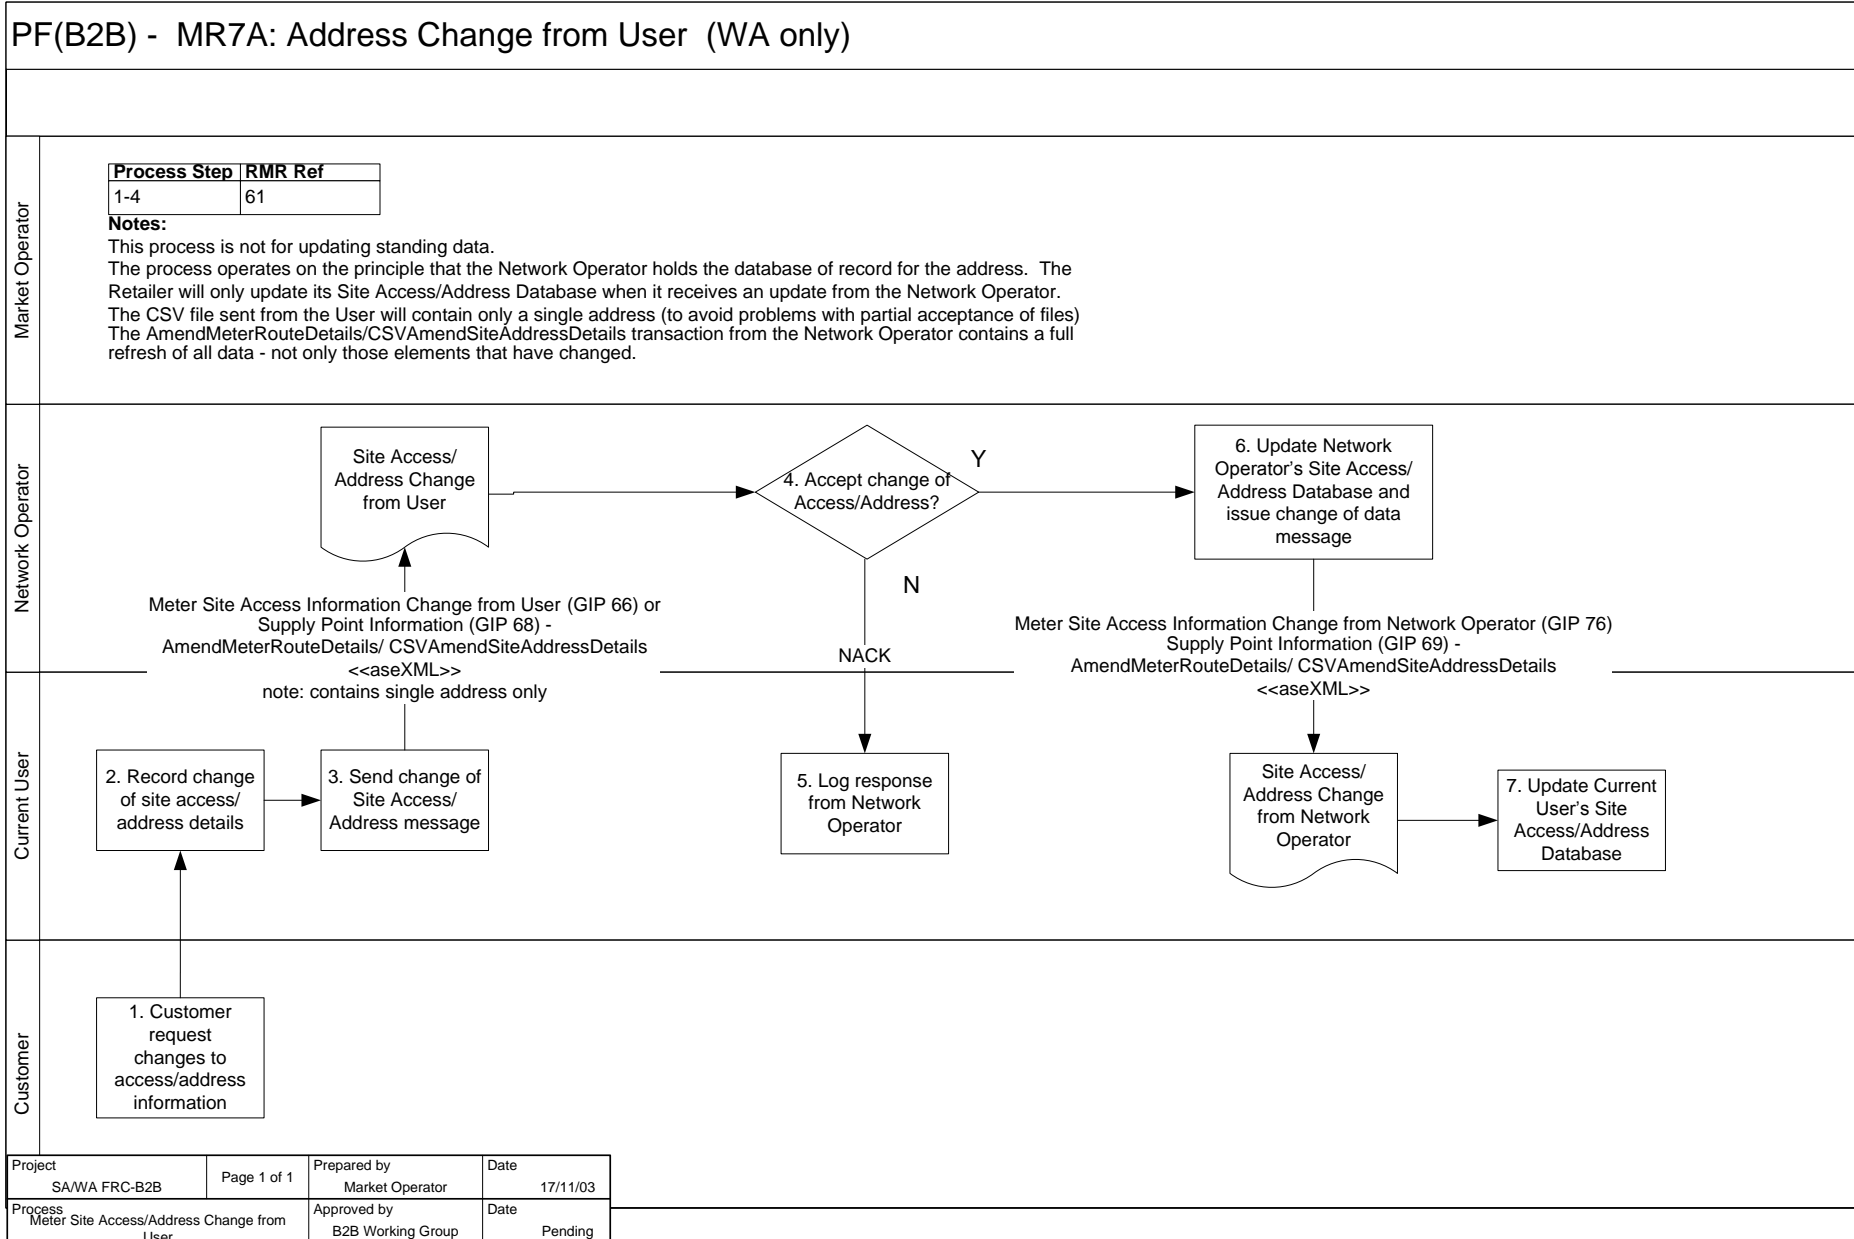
PF(B2B) - MR7A: Address Change from User (WA only)

Market Operator

| Process Step | RMR Ref |
|---|---|
| 1-4 | 61 |

Notes:
This process is not for updating standing data.
The process operates on the principle that the Network Operator holds the database of record for the address. The Retailer will only update its Site Access/Address Database when it receives an update from the Network Operator.
The CSV file sent from the User will contain only a single address (to avoid problems with partial acceptance of files)
The AmendMeterRouteDetails/CSVAmendSiteAddressDetails transaction from the Network Operator contains a full refresh of all data - not only those elements that have changed.

Network Operator

Site Access/ Address Change from User

4. Accept change of Access/Address?

Y

6. Update Network Operator's Site Access/ Address Database and issue change of data message

N

Meter Site Access Information Change from User (GIP 66) or Supply Point Information (GIP 68) - AmendMeterRouteDetails/ CSVAmendSiteAddressDetails <<aseXML>> note: contains single address only

NACK

Meter Site Access Information Change from Network Operator (GIP 76) Supply Point Information (GIP 69) - AmendMeterRouteDetails/ CSVAmendSiteAddressDetails <<aseXML>>

Current User

2. Record change of site access/ address details

3. Send change of Site Access/ Address message

5. Log response from Network Operator

Site Access/ Address Change from Network Operator

7. Update Current User's Site Access/Address Database

Customer

1. Customer request changes to access/address information

| Project SA/WA FRC-B2B | Page 1 of 1 | Prepared by Market Operator | Date 17/11/03 |
|---|---|---|---|
| Process Meter Site Access/Address Change from User | | Approved by B2B Working Group | Date Pending |